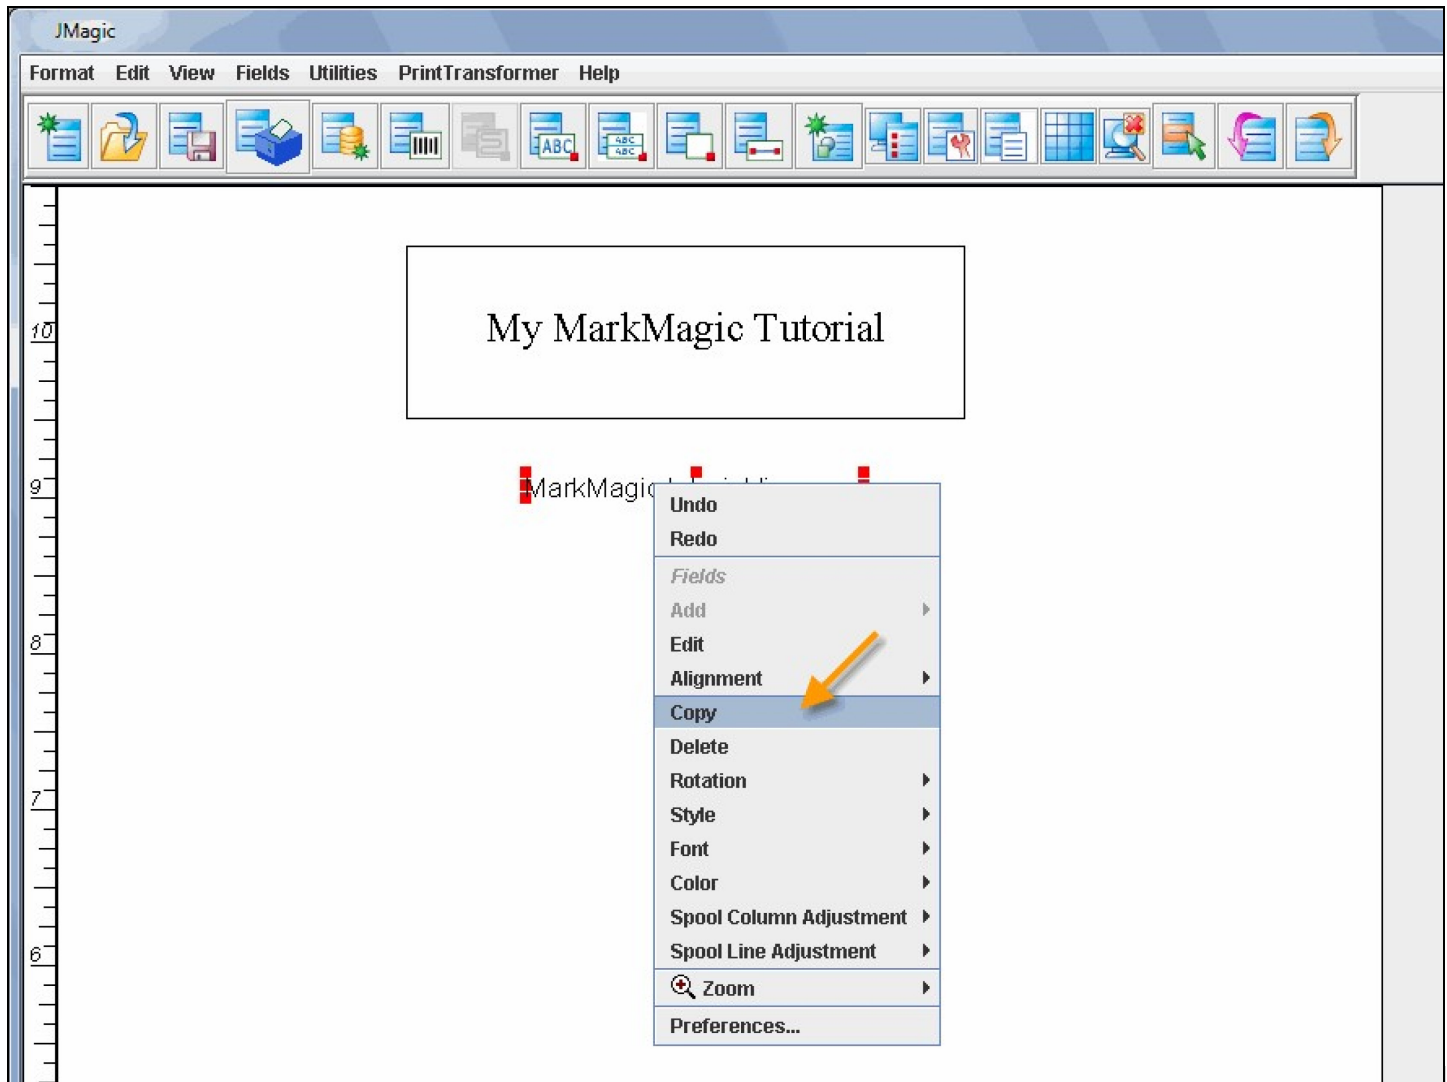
JMagic

Format Edit View Fields Utilities PrintTransformer Help

10
9
8
7
6

My MarkMagic Tutorial

MarkMagic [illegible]

Undo
Redo
Fields
Add
Edit
Alignment
Copy
Delete
Rotation
Style
Font
Color
Spool Column Adjustment
Spool Line Adjustment
Zoom
Preferences...